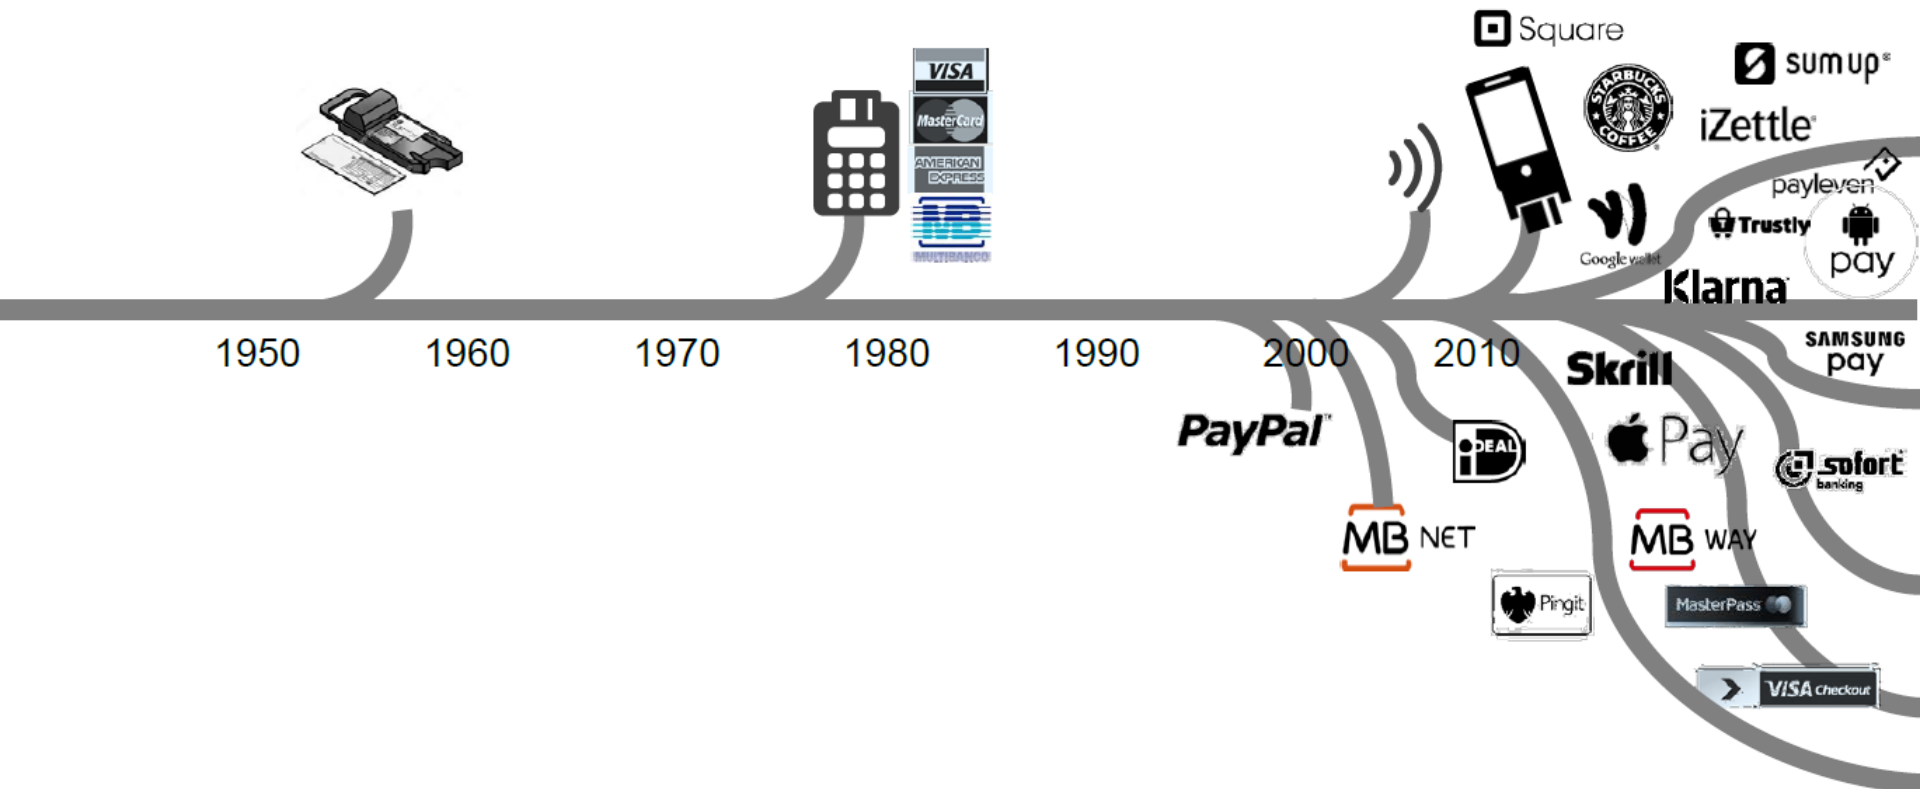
VISA
MasterCard
AMERICAN EXPRESS
MB
MULTIBANCO

Square
STARBUCKS COFFEE
sum up
iZettle
payleven
Trustly
Google wallet
pay
Klarna

1950 1960 1970 1980 1990 2000 2010

SAMSUNG pay
Skrill
PayPal
iDEAL
Pay
sofort banking
MB NET
MB WAY
Pingit
MasterPass
VISA Checkout